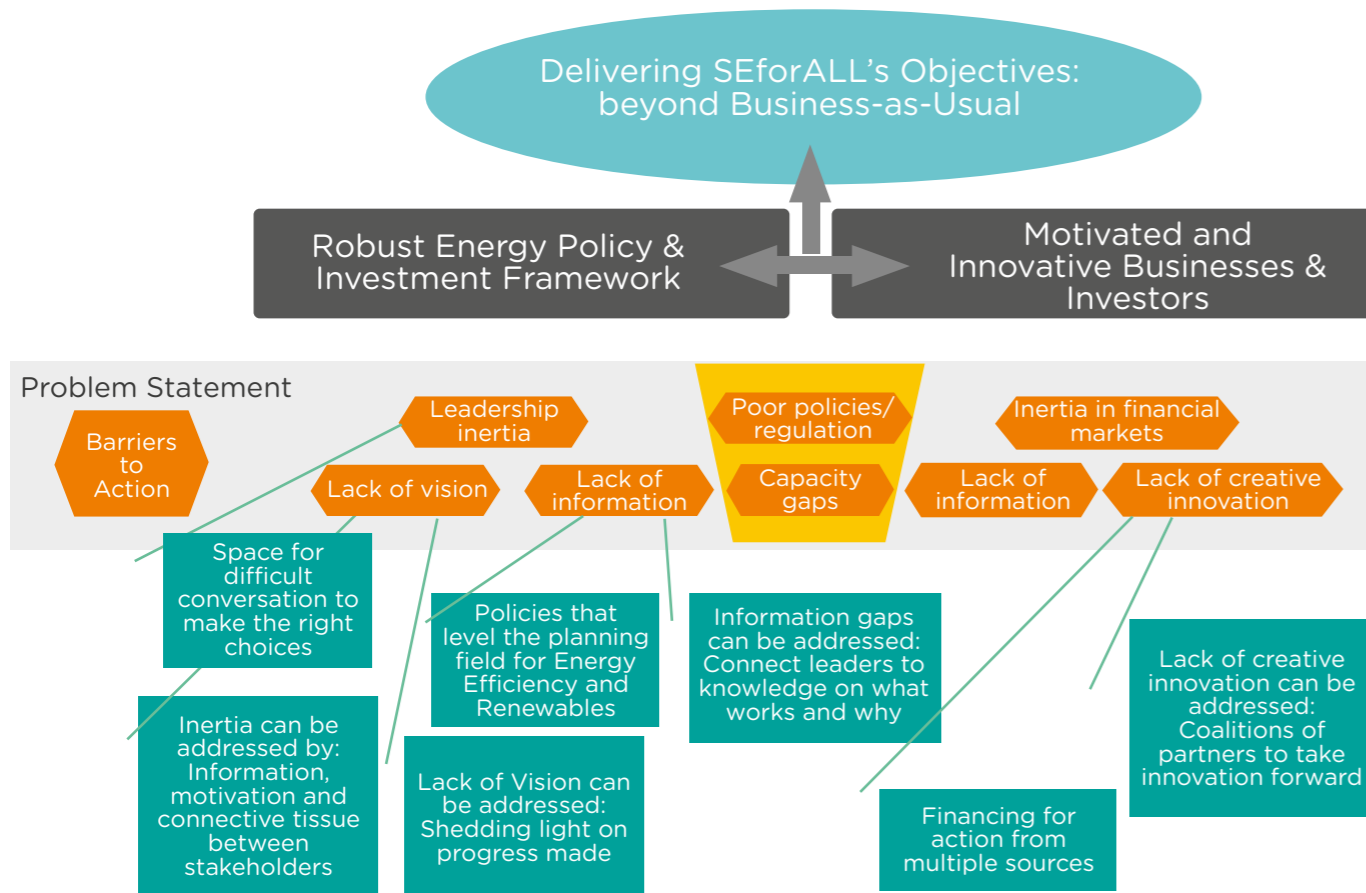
Delivering SEforALL's Objectives: beyond Business-as-Usual

Robust Energy Policy & Investment Framework

Motivated and Innovative Businesses & Investors

Problem Statement

Barriers to Action

Leadership inertia

Lack of vision

Lack of information

Poor policies/ regulation

Capacity gaps

Inertia in financial markets

Lack of information

Lack of creative innovation

Space for difficult conversation to make the right choices

Policies that level the planning field for Energy Efficiency and Renewables

Information gaps can be addressed: Connect leaders to knowledge on what works and why

Lack of creative innovation can be addressed: Coalitions of partners to take innovation forward

Inertia can be addressed by: Information, motivation and connective tissue between stakeholders

Lack of Vision can be addressed: Shedding light on progress made

Financing for action from multiple sources